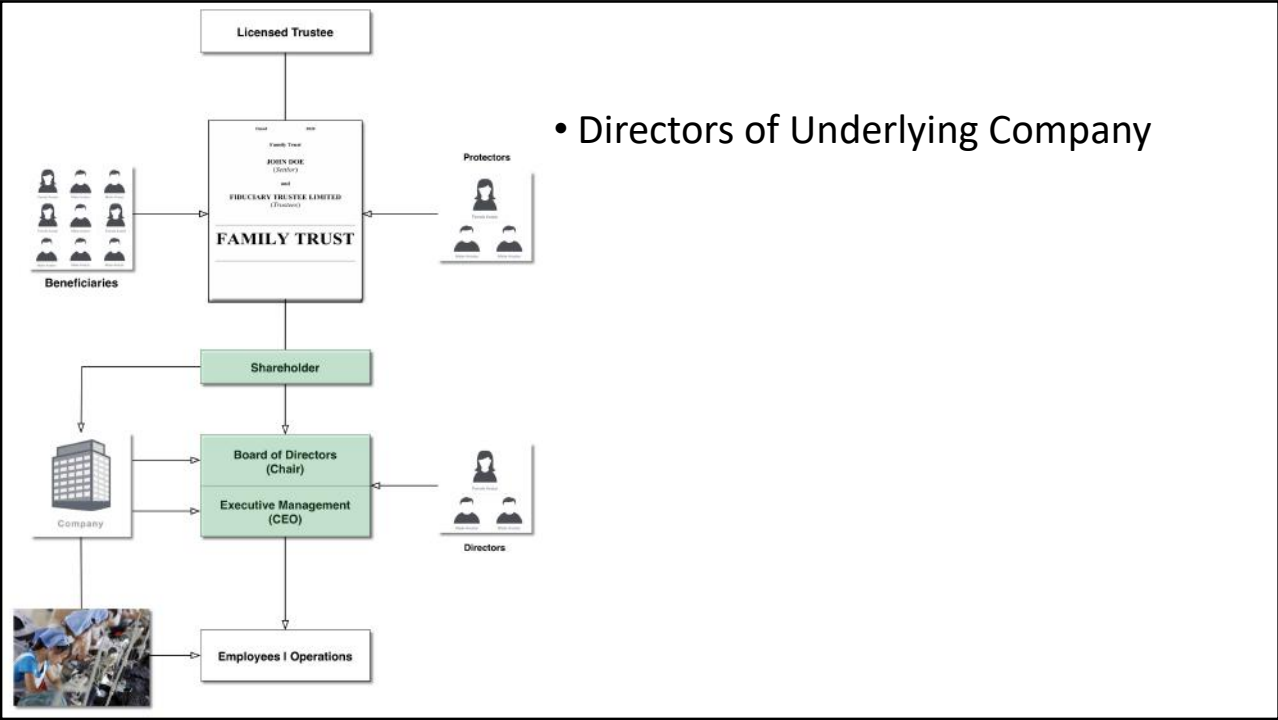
Licensed Trustee

Dated 2020

Family Trust

JOHN DOE
(Settlor)

and

FIDUCIARY TRUSTEE LIMITED
(Trustee)

FAMILY TRUST

Beneficiaries

Protectors

• Directors of Underlying Company

Shareholder

Board of Directors
(Chair)

Executive Management
(CEO)

Company

Directors

Employees I Operations